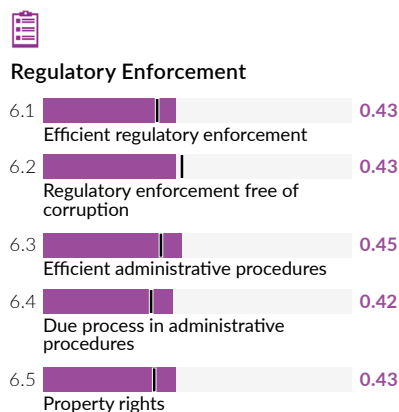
Regulatory Enforcement

6.1 Efficient regulatory enforcement 0.43

6.2 Regulatory enforcement free of corruption 0.43

6.3 Efficient administrative procedures 0.45

6.4 Due process in administrative procedures 0.42

6.5 Property rights 0.43